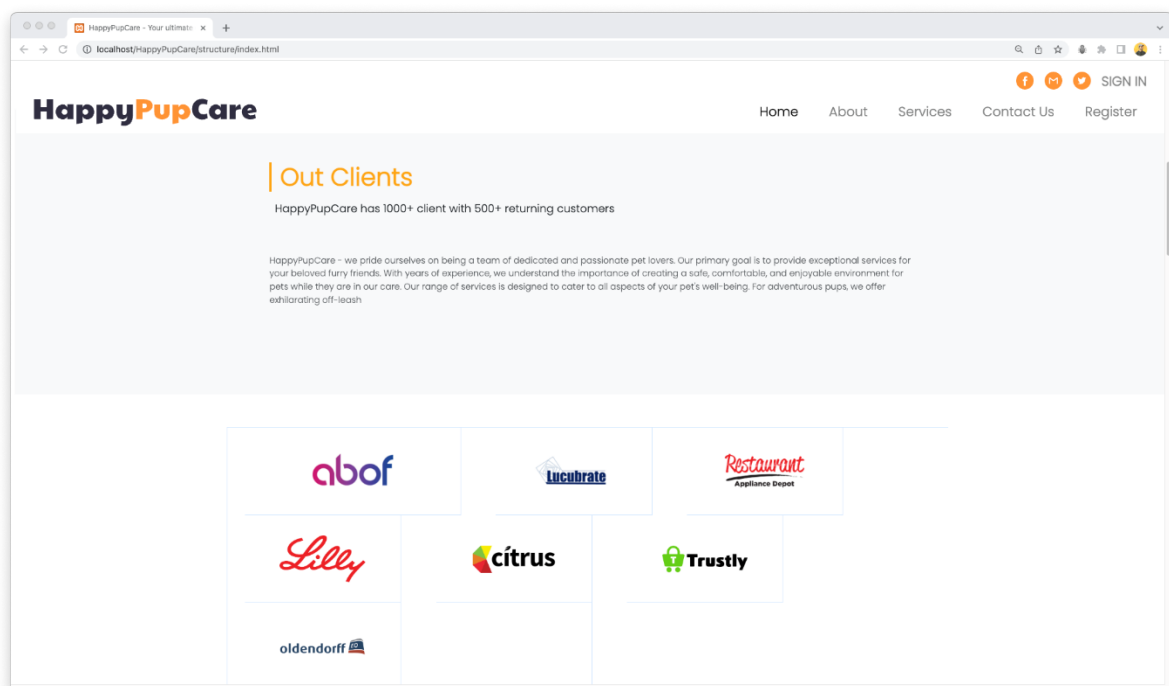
HappyPupCare - Your ultimate ×

localhost/HappyPupCare/structure/index.html

SIGN IN

HappyPupCare

Home About Services Contact Us Register

Out Clients

HappyPupCare has 1000+ client with 500+ returning customers

HappyPupCare - we pride ourselves on being a team of dedicated and passionate pet lovers. Our primary goal is to provide exceptional services for your beloved furry friends. With years of experience, we understand the importance of creating a safe, comfortable, and enjoyable environment for pets while they are in our care. Our range of services is designed to cater to all aspects of your pet's well-being. For adventurous pups, we offer exhilarating off-leash

abof

Lucubrate

Restaurant Appliance Depot

Lilly

citrus

Trustly

oldendorff